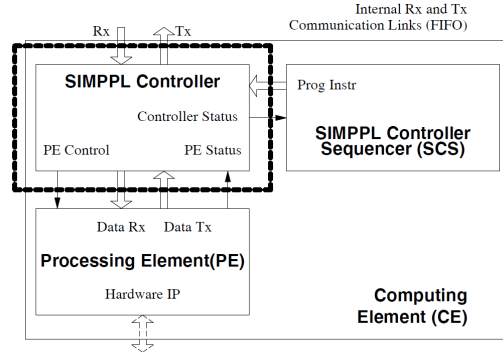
Rx
Tx
Internal Rx and Tx Communication Links (FIFO)

SIMPPL Controller
Controller Status
PE Control
PE Status

Prog Instr
SIMPPL Controller Sequencer (SCS)

Data Rx
Data Tx
Processing Element(PE)
Hardware IP

Computing Element (CE)